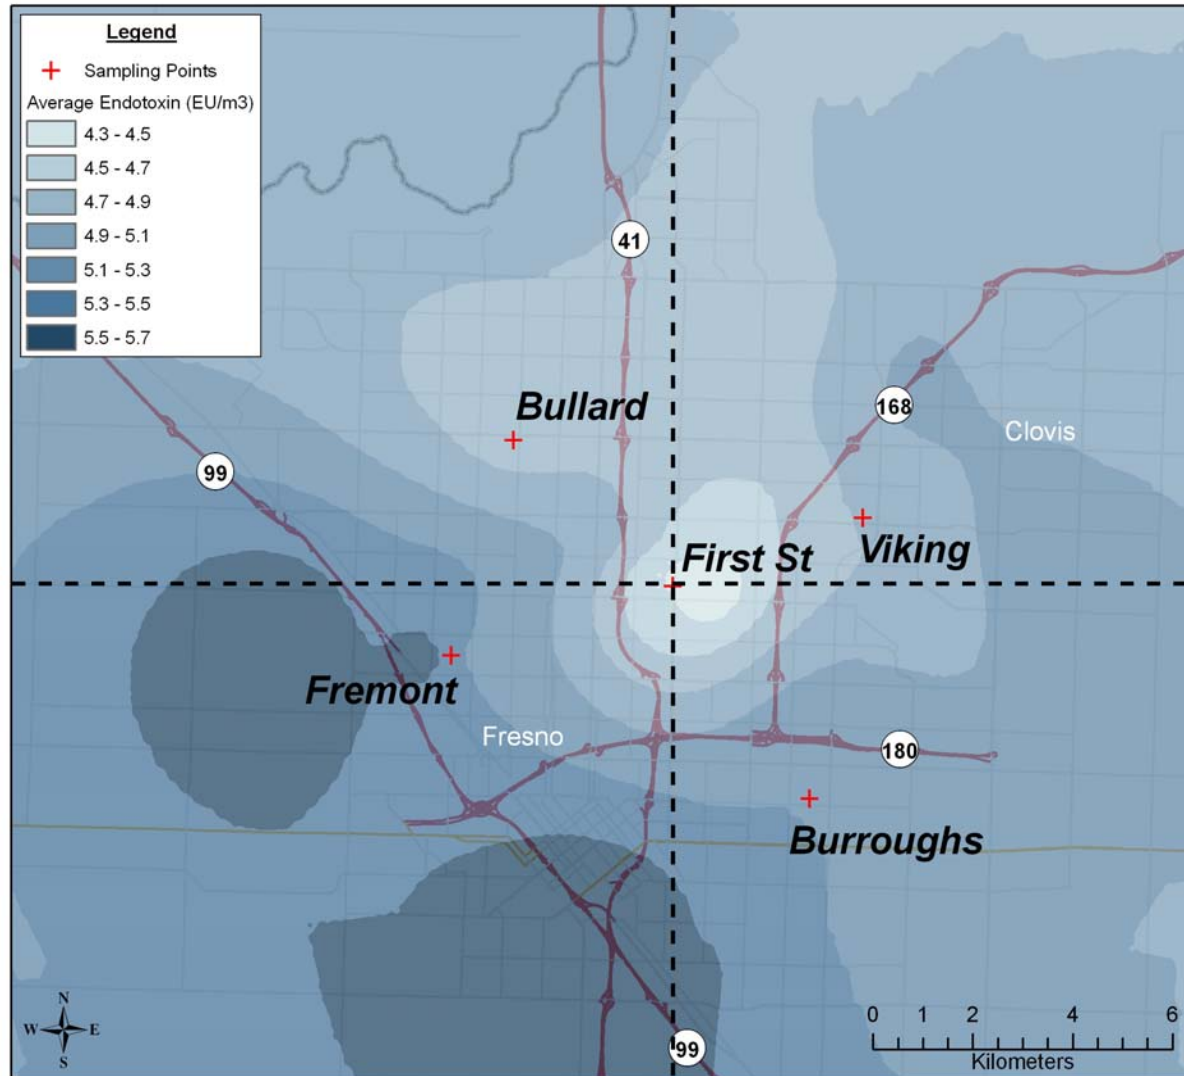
Legend

Sampling Points

Average Endotoxin (EU/m3)

4.3 - 4.5

4.5 - 4.7

4.7 - 4.9

4.9 - 5.1

5.1 - 5.3

5.3 - 5.5

5.5 - 5.7

41

Bullard

168

Clovis

99

First St

Viking

Fremont

Fresno

180

Burroughs

N
W E
S

0 1 2 4 6
Kilometers

99